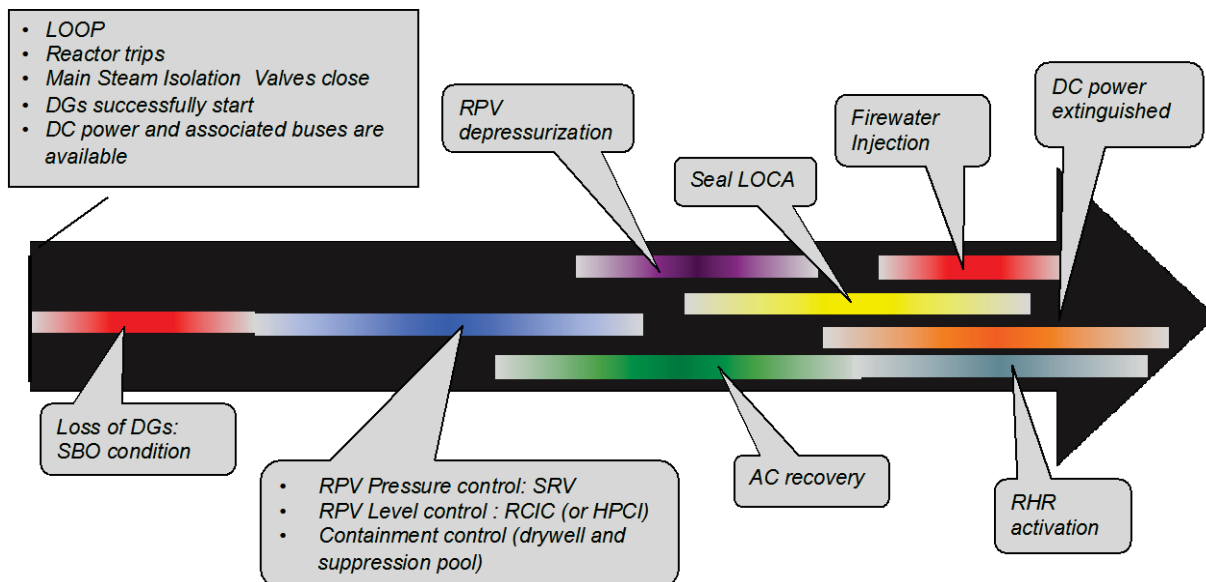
- LOOP
- Reactor trips
- Main Steam Isolation Valves close
- DGs successfully start
- DC power and associated buses are available

RPV depressurization

Seal LOCA

Firewater Injection

DC power extinguished

Loss of DGs: SBO condition

- RPV Pressure control: SRV
- RPV Level control : RCIC (or HPCI)
- Containment control (drywell and suppression pool)

AC recovery

RHR activation